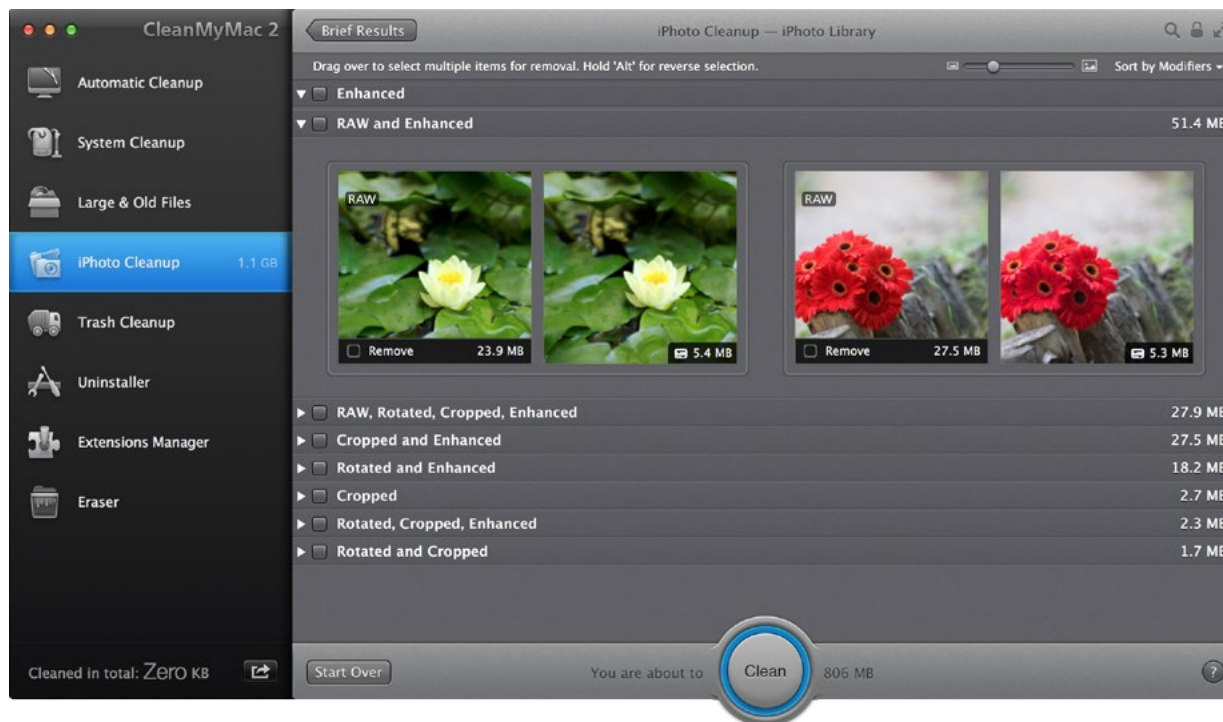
CleanMyMac 2

Automatic Cleanup

System Cleanup

Large & Old Files

iPhoto Cleanup 1.1 GB

Trash Cleanup

Uninstaller

Extensions Manager

Eraser

Cleaned in total: Zero KB

Brief Results

iPhoto Cleanup — iPhoto Library

Drag over to select multiple items for removal. Hold 'Alt' for reverse selection.

Sort by Modifiers

Enhanced

RAW and Enhanced 51.4 MB

RAW

Remove 23.9 MB

5.4 MB

RAW

Remove 27.5 MB

5.3 MB

RAW, Rotated, Cropped, Enhanced 27.9 MB

Cropped and Enhanced 27.5 MB

Rotated and Enhanced 18.2 MB

Cropped 2.7 MB

Rotated, Cropped, Enhanced 2.3 MB

Rotated and Cropped 1.7 MB

Start Over

You are about to

Clean

806 MB

?